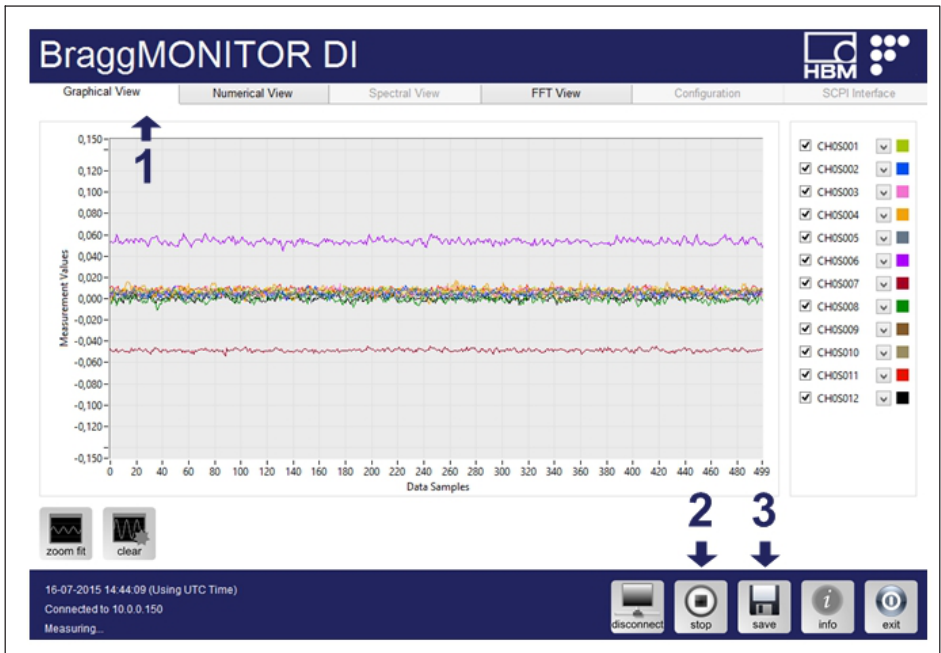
BraggMONITOR DI

HBM

Graphical View | Numerical View | Spectral View | FFT View | Configuration | SCPI Interface

1

Measurement Values

0,150
0,120
0,100
0,080
0,060
0,040
0,020
0,000
-0,020
-0,040
-0,060
-0,080
-0,100
-0,120
-0,150

0 20 40 60 80 100 120 140 160 180 200 220 240 260 280 300 320 340 360 380 400 420 440 460 480 499

Data Samples

CH0S001
CH0S002
CH0S003
CH0S004
CH0S005
CH0S006
CH0S007
CH0S008
CH0S009
CH0S010
CH0S011
CH0S012

zoom fit
clear

2
3

16-07-2015 14:44:09 (Using UTC Time)
Connected to 10.0.0.150
Measuring...

disconnect
stop
save
info
exit